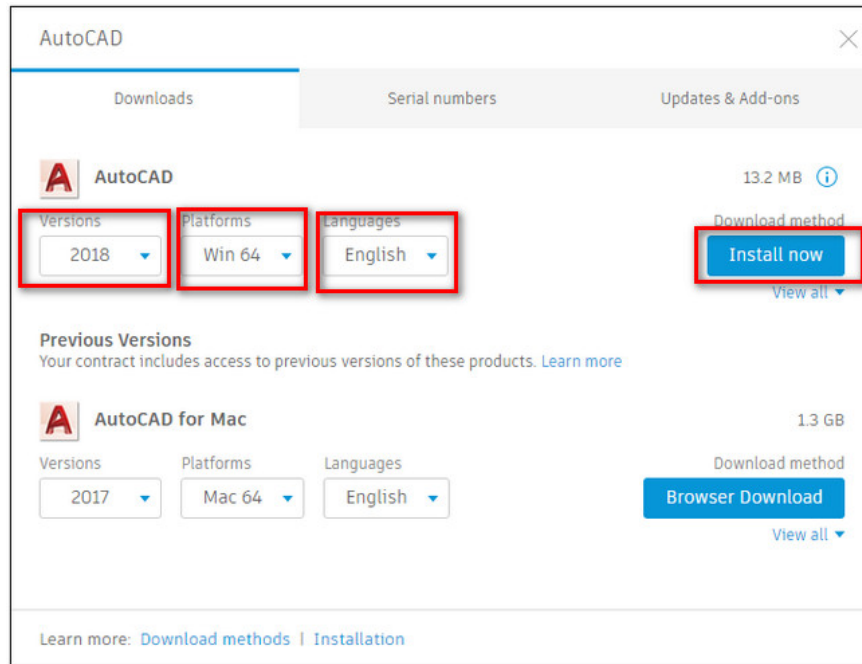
AutoCAD

Downloads | Serial numbers | Updates & Add-ons

A AutoCAD

13.2 MB

Versions
2018

Platforms
Win 64

Languages
English

Download method
Install now
View all

Previous Versions
Your contract includes access to previous versions of these products. Learn more

A AutoCAD for Mac

1.3 GB

Versions
2017

Platforms
Mac 64

Languages
English

Download method
Browser Download
View all

Learn more: Download methods | Installation